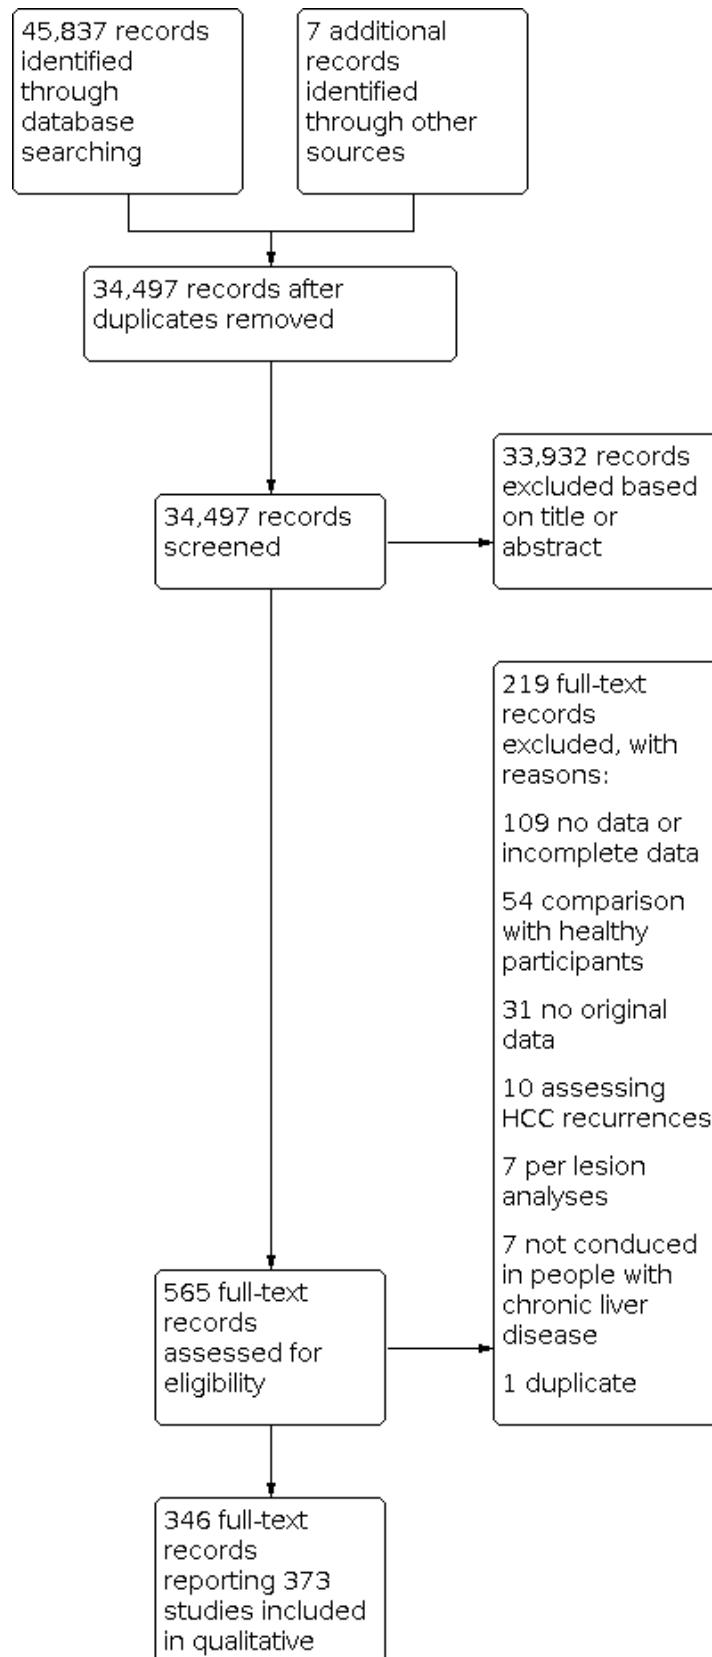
45,837 records identified through database searching

7 additional records identified through other sources

34,497 records after duplicates removed

34,497 records screened

33,932 records excluded based on title or abstract

219 full-text records excluded, with reasons:

109 no data or incomplete data

54 comparison with healthy participants

31 no original data

10 assessing HCC recurrences

7 per lesion analyses

7 not conduced in people with chronic liver disease

1 duplicate

565 full-text records assessed for eligibility

346 full-text records reporting 373 studies included in qualitative